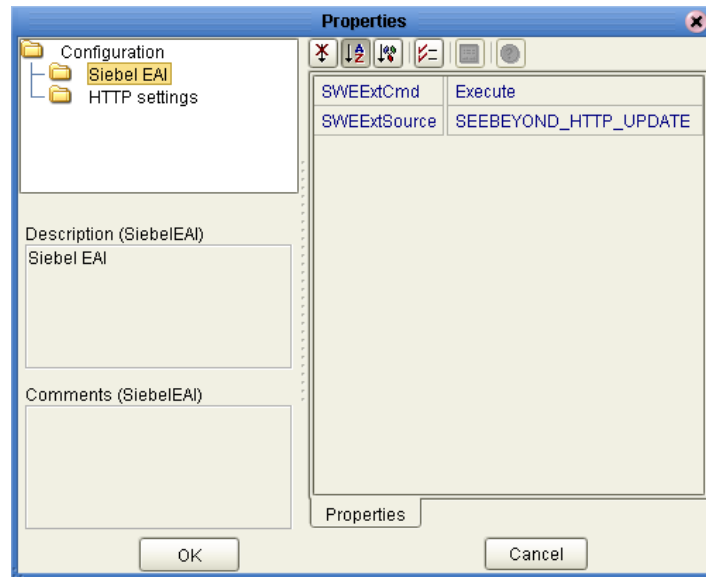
Properties

Configuration
Siebel EAI
HTTP settings

Description (SiebelEAI)
Siebel EAI

Comments (SiebelEAI)

| SWEExtCmd | Execute |
|---|---|
| SWEExtSource | SEEBEYOND_HTTP_UPDATE |

Properties

OK

Cancel